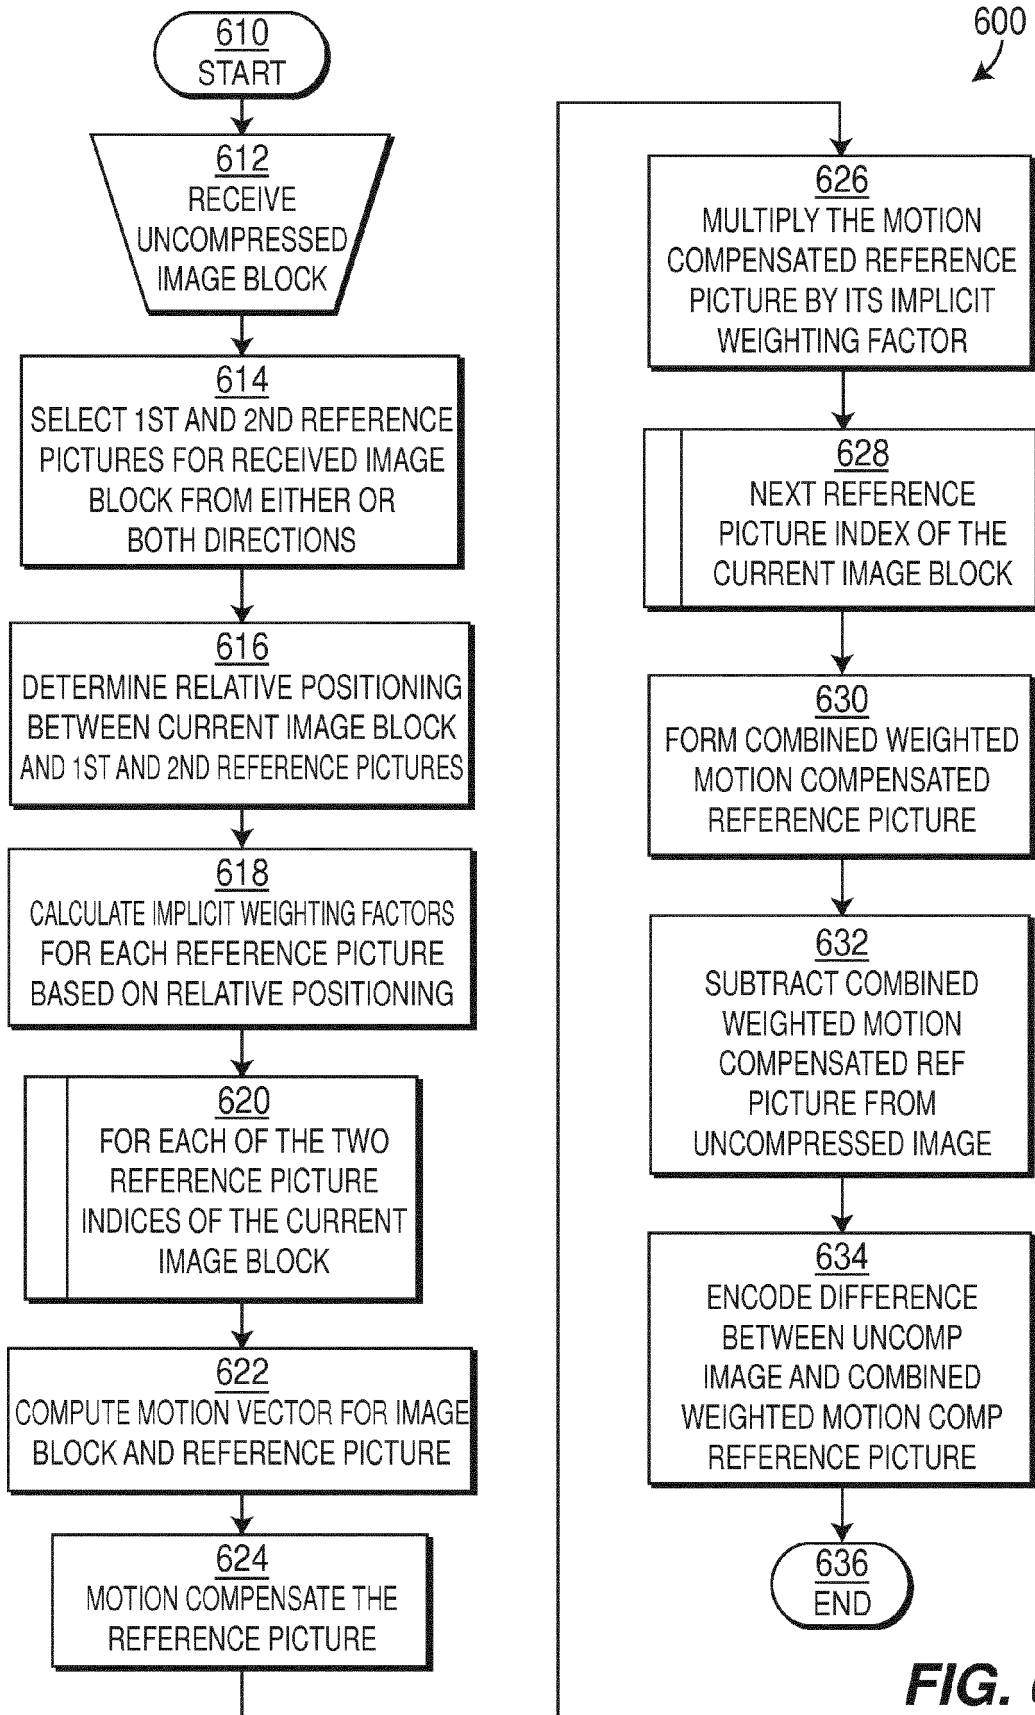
600

610
START

612
RECEIVE UNCOMPRESSED IMAGE BLOCK

614
SELECT 1ST AND 2ND REFERENCE PICTURES FOR RECEIVED IMAGE BLOCK FROM EITHER OR BOTH DIRECTIONS

616
DETERMINE RELATIVE POSITIONING BETWEEN CURRENT IMAGE BLOCK AND 1ST AND 2ND REFERENCE PICTURES

618
CALCULATE IMPLICIT WEIGHTING FACTORS FOR EACH REFERENCE PICTURE BASED ON RELATIVE POSITIONING

620
FOR EACH OF THE TWO REFERENCE PICTURE INDICES OF THE CURRENT IMAGE BLOCK

622
COMPUTE MOTION VECTOR FOR IMAGE BLOCK AND REFERENCE PICTURE

624
MOTION COMPENSATE THE REFERENCE PICTURE

626
MULTIPLY THE MOTION COMPENSATED REFERENCE PICTURE BY ITS IMPLICIT WEIGHTING FACTOR

628
NEXT REFERENCE PICTURE INDEX OF THE CURRENT IMAGE BLOCK

630
FORM COMBINED WEIGHTED MOTION COMPENSATED REFERENCE PICTURE

632
SUBTRACT COMBINED WEIGHTED MOTION COMPENSATED REF PICTURE FROM UNCOMPRESSED IMAGE

634
ENCODE DIFFERENCE BETWEEN UNCOMP IMAGE AND COMBINED WEIGHTED MOTION COMP REFERENCE PICTURE

636
END

FIG. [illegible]